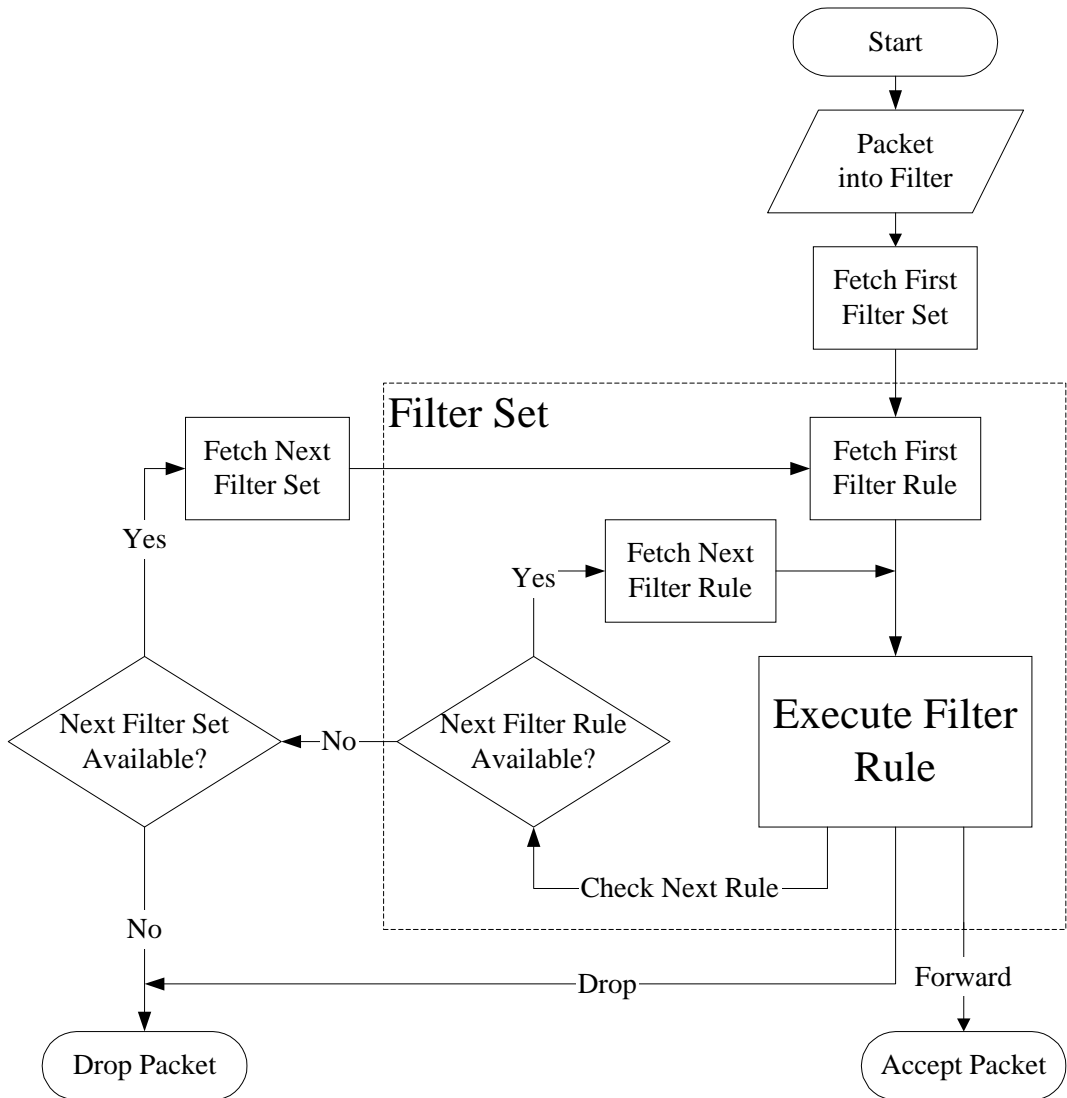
Start

Packet into Filter

Fetch First Filter Set

Filter Set

Fetch Next Filter Set

Fetch First Filter Rule

Yes

Yes

Fetch Next Filter Rule

Next Filter Set Available?

No

Next Filter Rule Available?

Execute Filter Rule

Check Next Rule

No

Drop

Forward

Drop Packet

Accept Packet